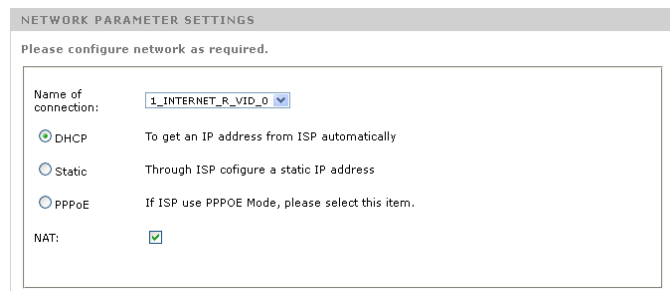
NETWORK PARAMETER SETTINGS

Please configure network as required.

Name of connection: 1_INTERNET_R_VID_0

DHCP To get an IP address from ISP automatically

Static Through ISP cofigure a static IP address

PPPoE If ISP use PPPOE Mode, please select this item.

NAT: